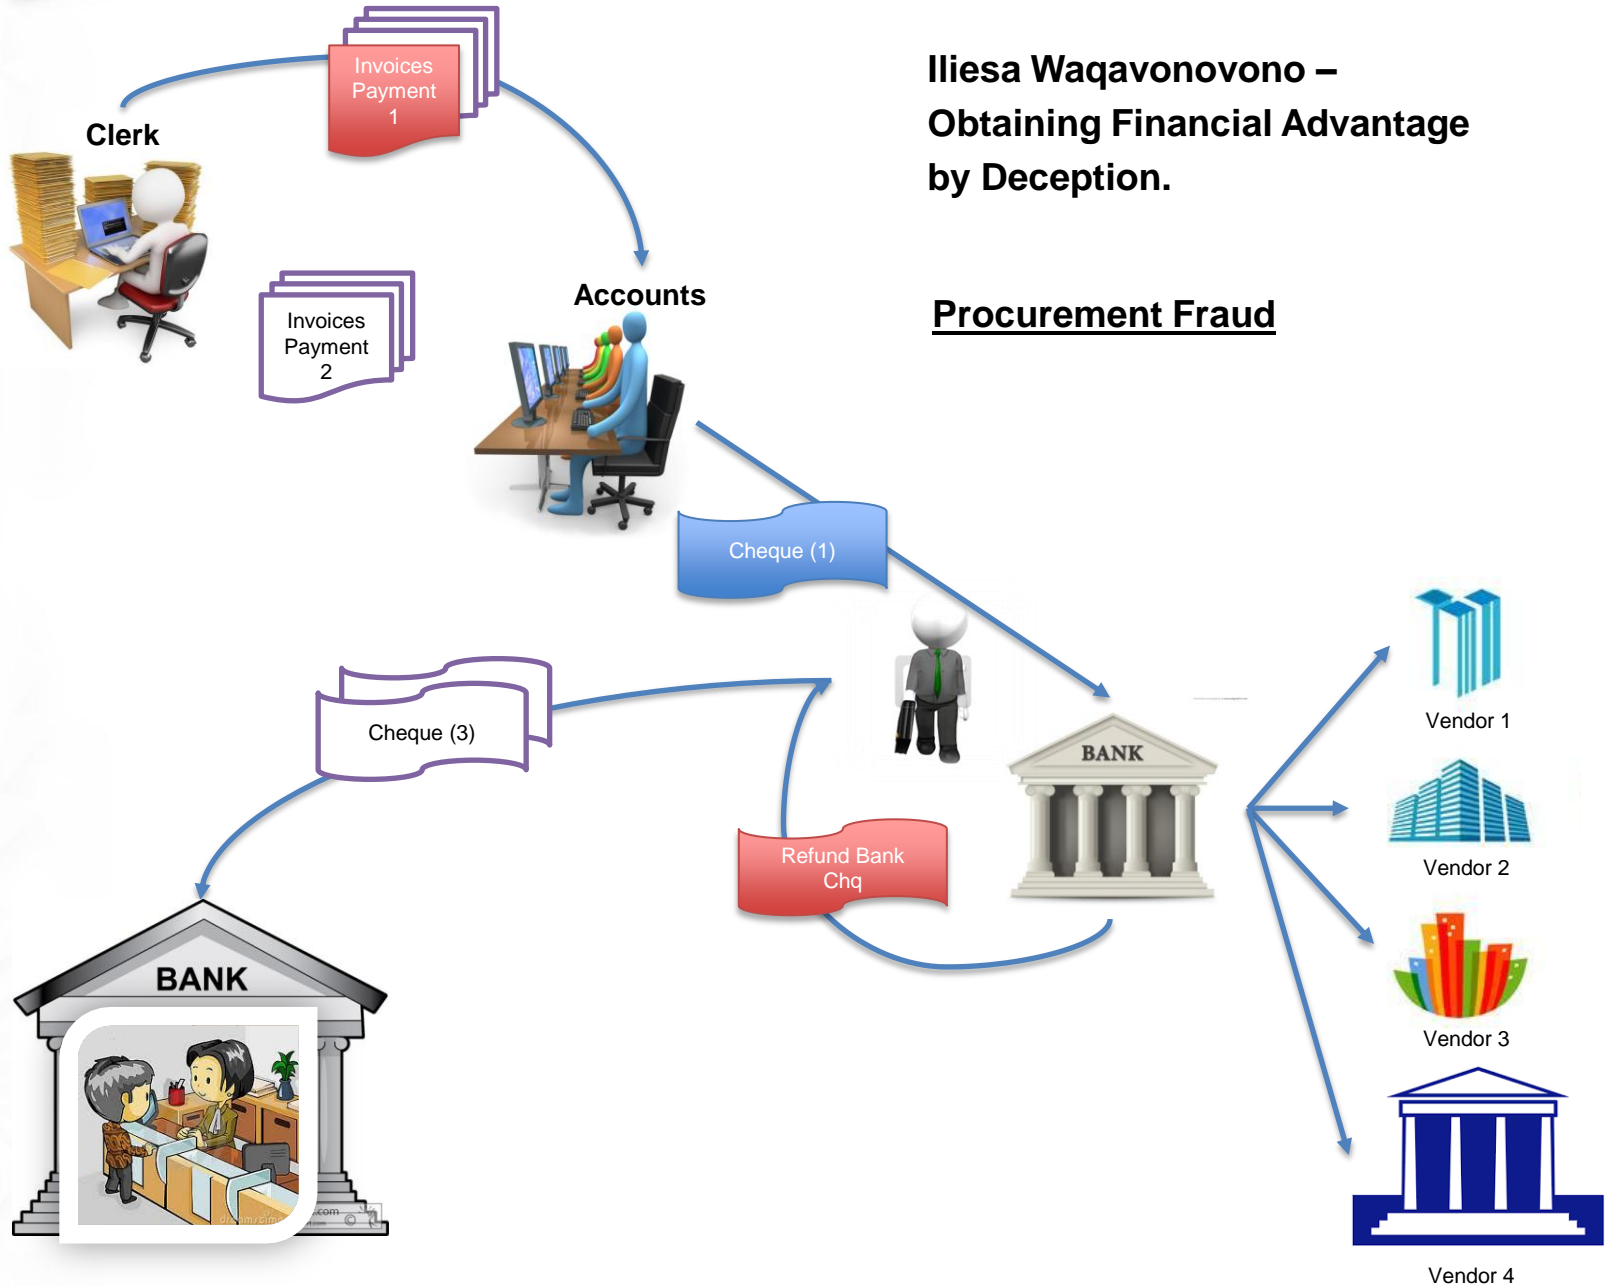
Iliesa Waqavonovono – Obtaining Financial Advantage by Deception.

Procurement Fraud

Clerk

Invoices Payment 1

Invoices Payment 2

Accounts

Cheque (1)

Cheque (3)

BANK

Refund Bank Chq

BANK

Vendor 1

Vendor 2

Vendor 3

Vendor 4